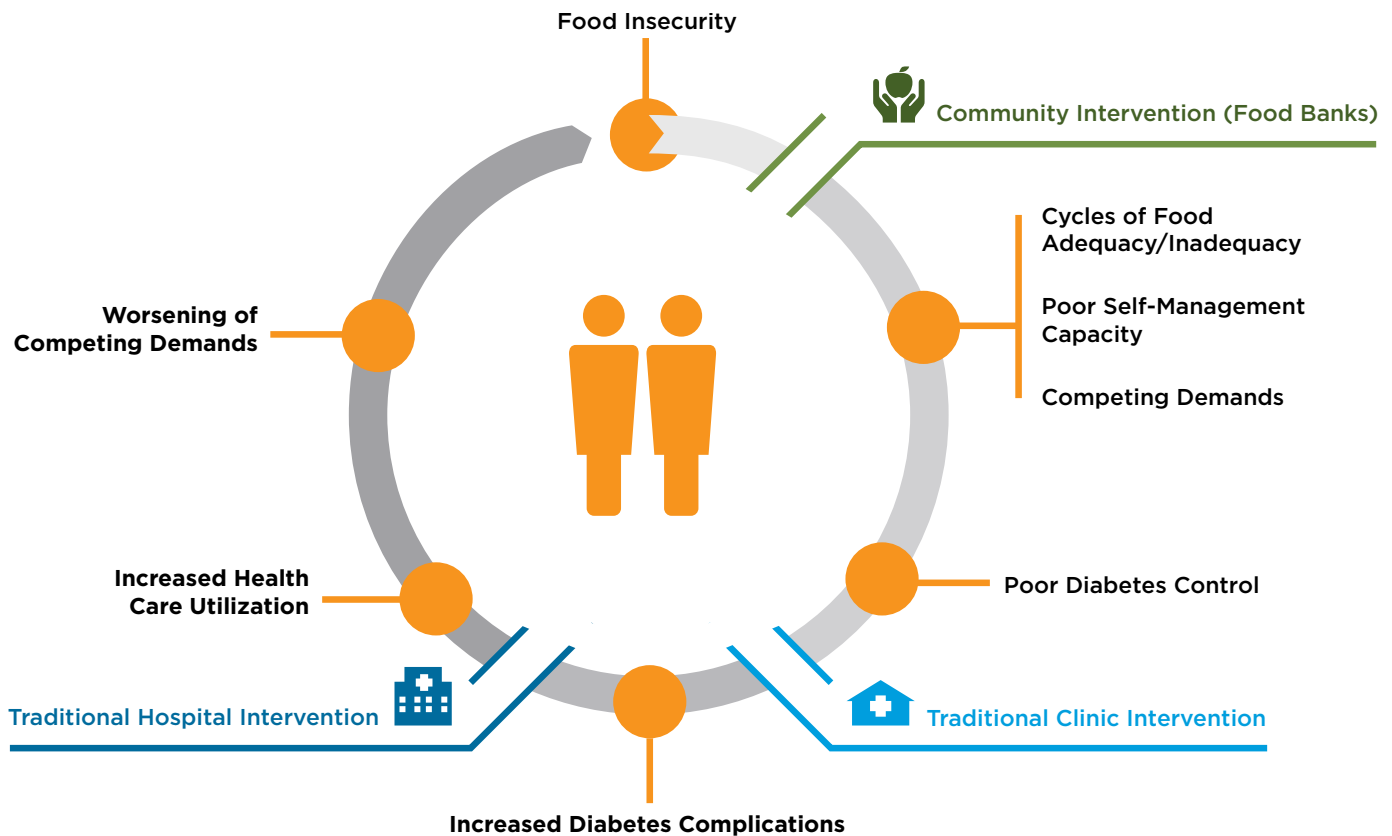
Food Insecurity

Community Intervention (Food Banks)

Cycles of Food Adequacy/Inadequacy

Poor Self-Management Capacity

Competing Demands

Poor Diabetes Control

Traditional Clinic Intervention

Increased Diabetes Complications

Traditional Hospital Intervention

Increased Health Care Utilization

Worsening of Competing Demands